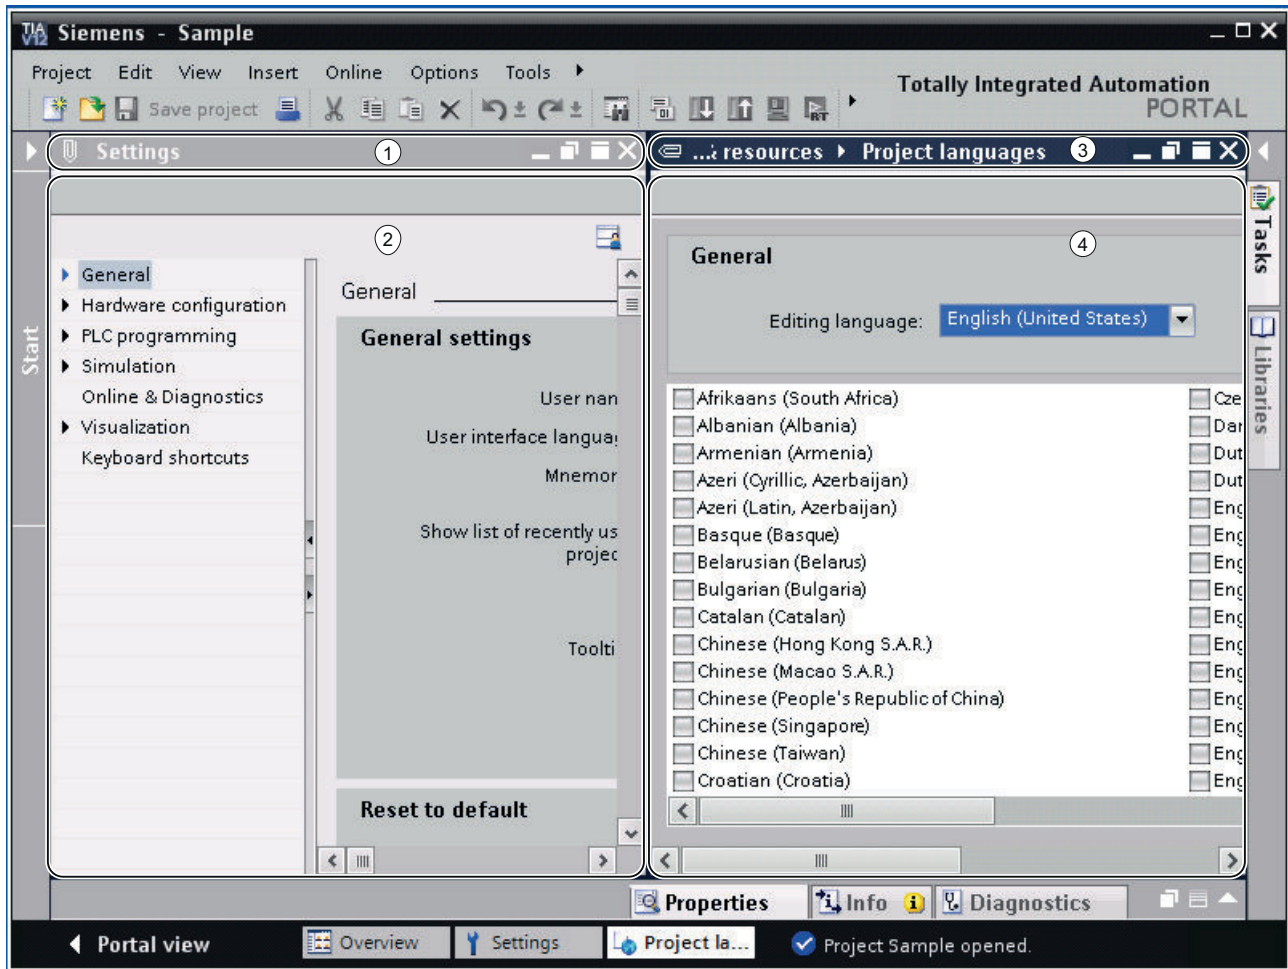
Siemens - Sample

Project Edit View Insert Online Options Tools

Save project

Totally Integrated Automation PORTAL

Settings 1

...: resources ▸ Project languages 3

Start

2

General
Hardware configuration
PLC programming
Simulation
Online & Diagnostics
Visualization
Keyboard shortcuts

General

General settings

User nan
User interface langua
Mnemor
Show list of recently us projec
Toolti

Reset to default

4

General

Editing language: English (United States)

Afrikaans (South Africa)
Albanian (Albania)
Armenian (Armenia)
Azeri (Cyrillic, Azerbaijan)
Azeri (Latin, Azerbaijan)
Basque (Basque)
Belarusian (Belarus)
Bulgarian (Bulgaria)
Catalan (Catalan)
Chinese (Hong Kong S.A.R.)
Chinese (Macao S.A.R.)
Chinese (People's Republic of China)
Chinese (Singapore)
Chinese (Taiwan)
Croatian (Croatia)

Cze
Dar
Dut
Dut
Eng
Eng
Eng
Eng
Eng
Eng
Eng
Eng
Eng
Eng
Eng

Tasks
Libraries

Properties Info Diagnostics

Portal view Overview Settings Project la... Project Sample opened.